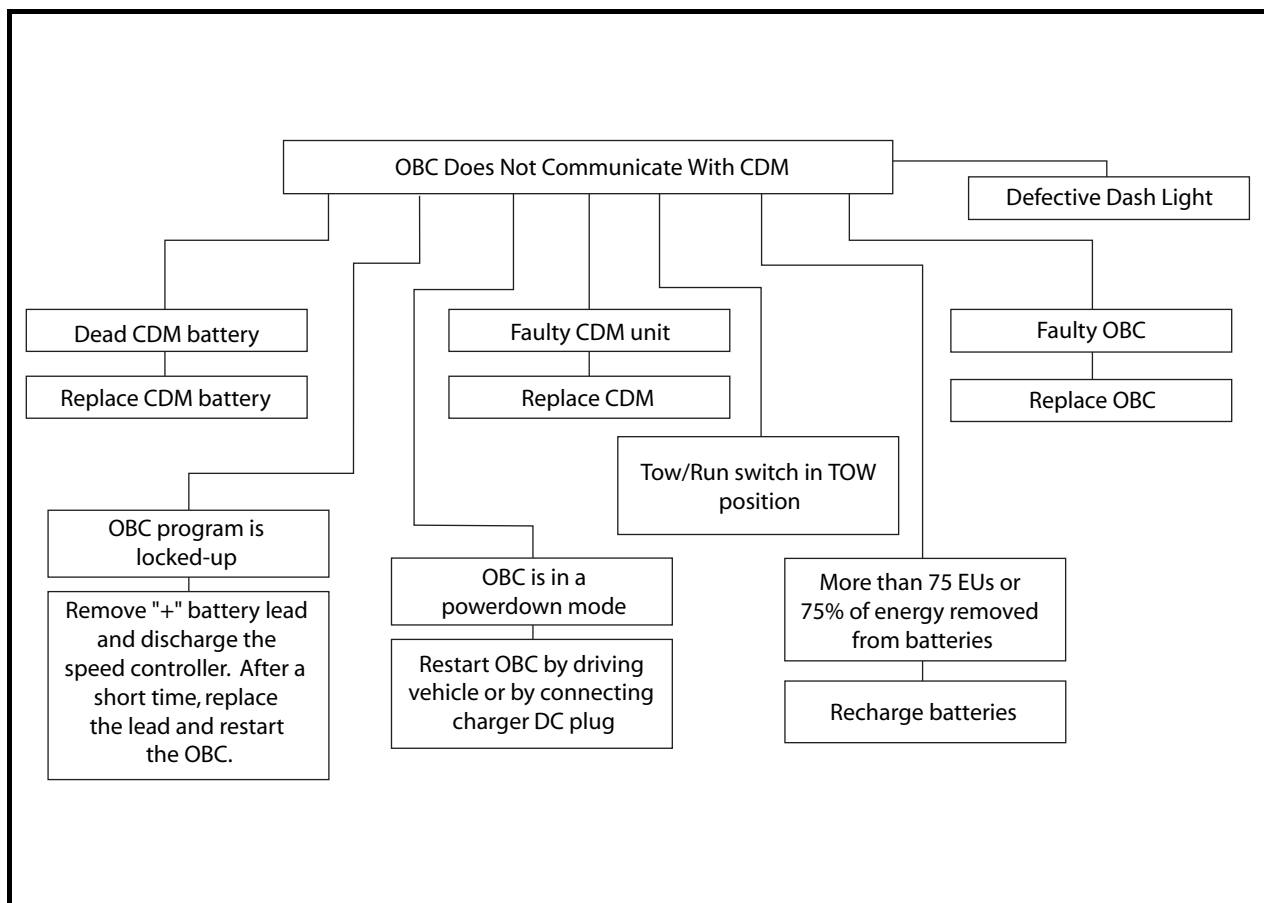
OBC Does Not Communicate With CDM

Defective Dash Light

Dead CDM battery

Replace CDM battery

Faulty CDM unit

Replace CDM

Faulty OBC

Replace OBC

Tow/Run switch in TOW position

OBC program is locked-up

Remove "+" battery lead and discharge the speed controller. After a short time, replace the lead and restart the OBC.

OBC is in a powerdown mode

Restart OBC by driving vehicle or by connecting charger DC plug

More than 75 EUs or 75% of energy removed from batteries

Recharge batteries